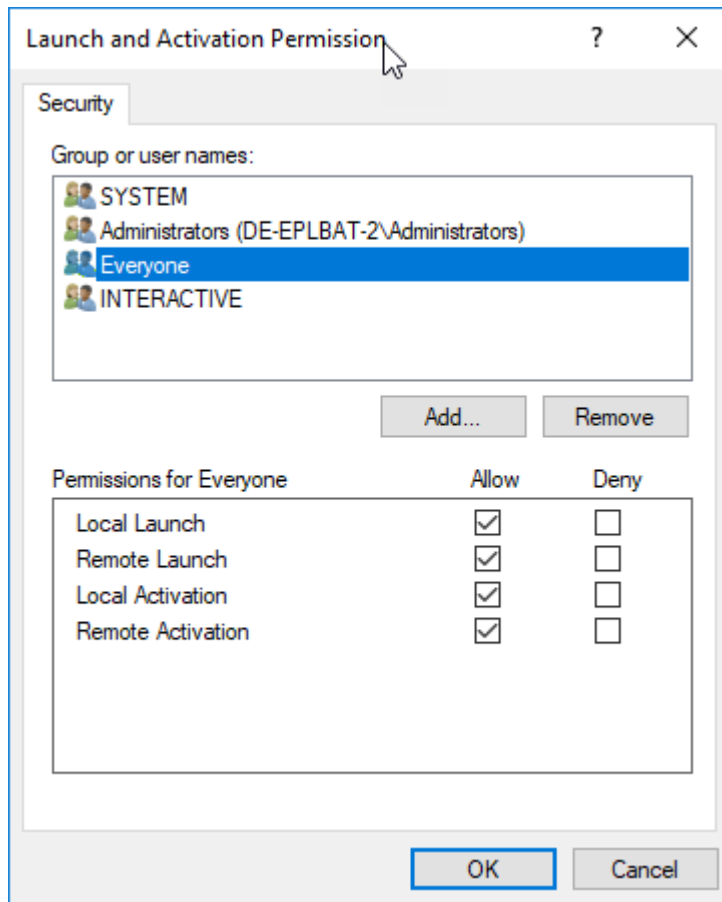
Launch and Activation Permission ? ×

Security

Group or user names:

SYSTEM
Administrators (DE-EPLBAT-2\Administrators)
Everyone
INTERACTIVE

Add... Remove

| Permissions for Everyone | Allow | Deny |
|---|---|---|
| Local Launch | ☑ | ☐ |
| Remote Launch | ☑ | ☐ |
| Local Activation | ☑ | ☐ |
| Remote Activation | ☑ | ☐ |

OK Cancel